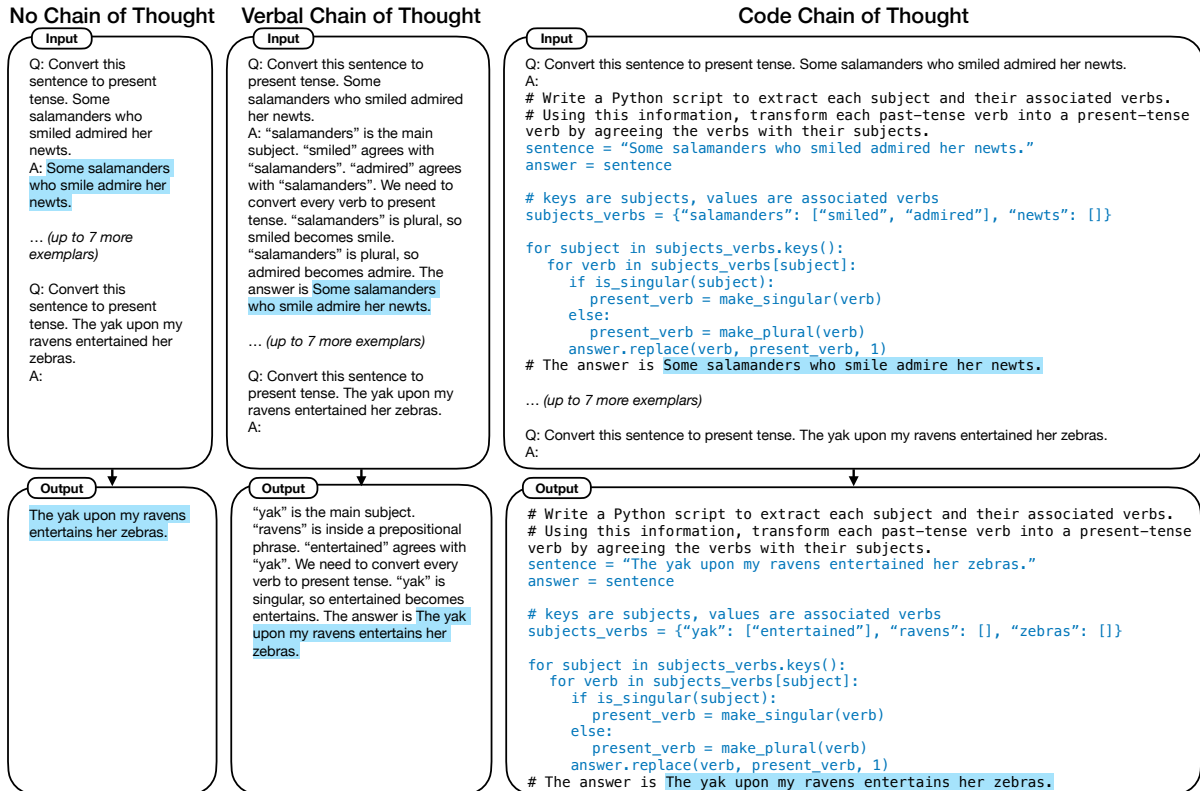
No Chain of Thought

Input

Q: Convert this sentence to present tense. Some salamanders who smiled admired her newts.
A: Some salamanders who smile admire her newts.

… (up to 7 more exemplars)

Q: Convert this sentence to present tense. The yak upon my ravens entertained her zebras.
A:

Output

The yak upon my ravens entertains her zebras.

Verbal Chain of Thought

Input

Q: Convert this sentence to present tense. Some salamanders who smiled admired her newts.
A: “salamanders” is the main subject. “smiled” agrees with “salamanders”. “admired” agrees with “salamanders”. We need to convert every verb to present tense. “salamanders” is plural, so smiled becomes smile. “salamanders” is plural, so admired becomes admire. The answer is Some salamanders who smile admire her newts.

… (up to 7 more exemplars)

Q: Convert this sentence to present tense. The yak upon my ravens entertained her zebras.
A:

Output

“yak” is the main subject. “ravens” is inside a prepositional phrase. “entertained” agrees with “yak”. We need to convert every verb to present tense. “yak” is singular, so entertained becomes entertains. The answer is The yak upon my ravens entertains her zebras.

Code Chain of Thought

Input

Q: Convert this sentence to present tense. Some salamanders who smiled admired her newts.
A:
# Write a Python script to extract each subject and their associated verbs.
# Using this information, transform each past-tense verb into a present-tense verb by agreeing the verbs with their subjects.
sentence = “Some salamanders who smiled admired her newts.”
answer = sentence

# keys are subjects, values are associated verbs
subjects_verbs = {“salamanders”: [“smiled”, “admired”], “newts”: []}

for subject in subjects_verbs.keys():
  for verb in subjects_verbs[subject]:
    if is_singular(subject):
      present_verb = make_singular(verb)
    else:
      present_verb = make_plural(verb)
    answer.replace(verb, present_verb, 1)
# The answer is Some salamanders who smile admire her newts.

… (up to 7 more exemplars)

Q: Convert this sentence to present tense. The yak upon my ravens entertained her zebras.
A:

Output

# Write a Python script to extract each subject and their associated verbs.
# Using this information, transform each past-tense verb into a present-tense verb by agreeing the verbs with their subjects.
sentence = “The yak upon my ravens entertained her zebras.”
answer = sentence

# keys are subjects, values are associated verbs
subjects_verbs = {“yak”: [“entertained”], “ravens”: [], “zebras”: []}

for subject in subjects_verbs.keys():
  for verb in subjects_verbs[subject]:
    if is_singular(subject):
      present_verb = make_singular(verb)
    else:
      present_verb = make_plural(verb)
    answer.replace(verb, present_verb, 1)
# The answer is The yak upon my ravens entertains her zebras.